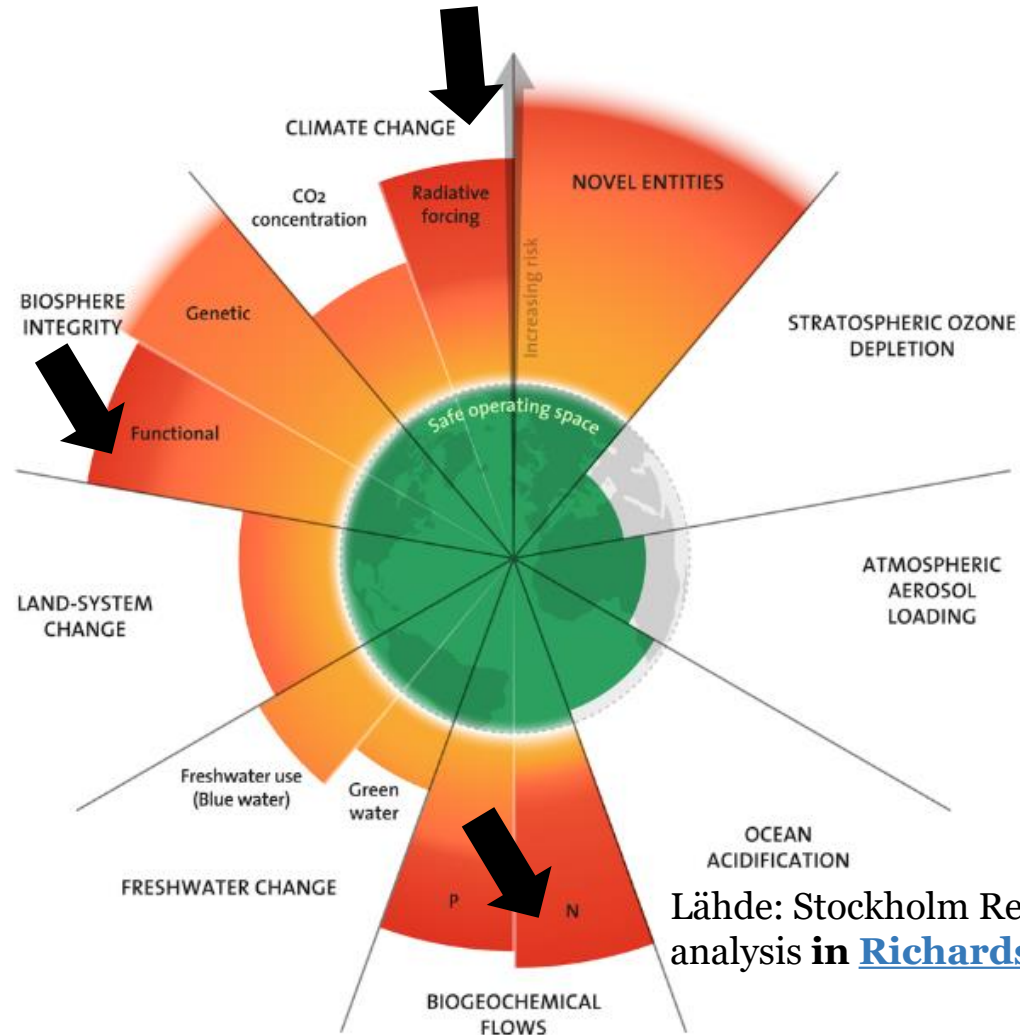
CLIMATE CHANGE

CO2 concentration

Radiative forcing

NOVEL ENTITIES

Increasing risk

BIOSPHERE INTEGRITY

Genetic

Functional

STRATOSPHERIC OZONE DEPLETION

Safe operating space

ATMOSPHERIC AEROSOL LOADING

LAND-SYSTEM CHANGE

Freshwater use (Blue water)

Green water

OCEAN ACIDIFICATION

FRESHWATER CHANGE

P

N

BIOGEOCHEMICAL FLOWS

Lähde: Stockholm Re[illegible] analysis **in Richards**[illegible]